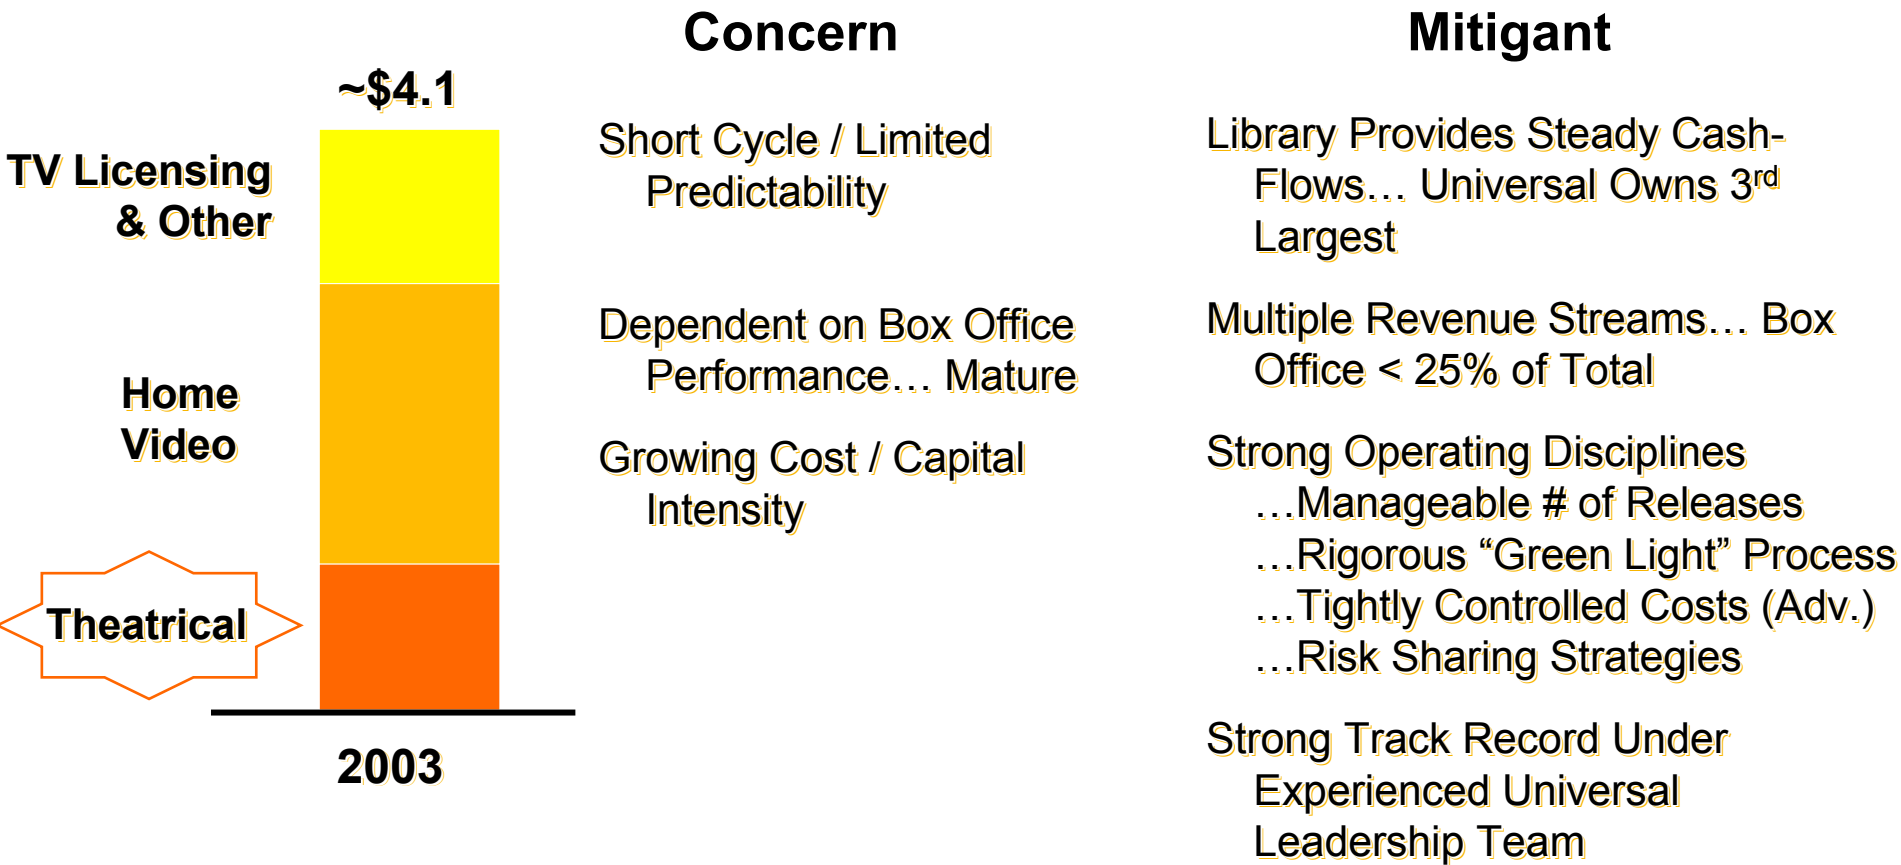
~$4.1

TV Licensing & Other

Home Video

Theatrical

2003

Concern

Short Cycle / Limited Predictability

Dependent on Box Office Performance… Mature

Growing Cost / Capital Intensity

Mitigant

Library Provides Steady Cash-Flows… Universal Owns 3$^{rd}$ Largest

Multiple Revenue Streams… Box Office < 25% of Total

Strong Operating Disciplines …Manageable # of Releases …Rigorous “Green Light” Process …Tightly Controlled Costs (Adv.) …Risk Sharing Strategies

Strong Track Record Under Experienced Universal Leadership Team